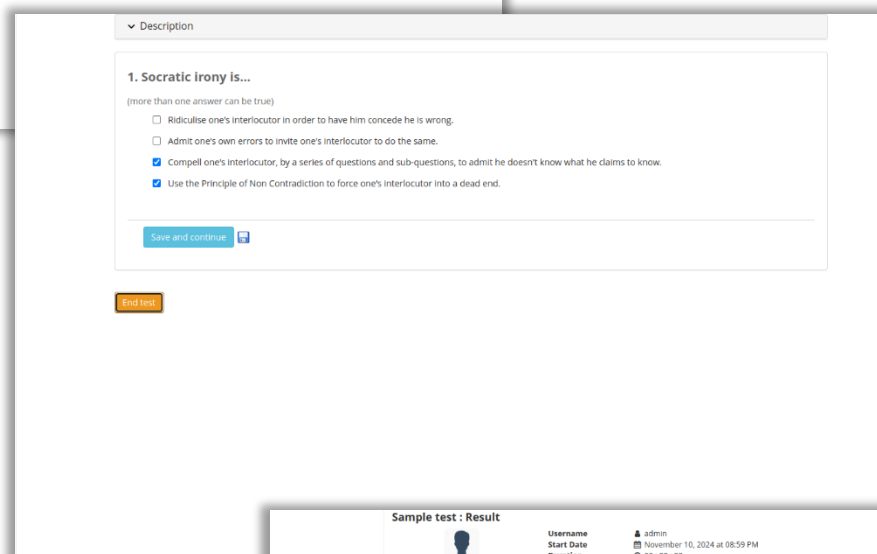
Description

1. Socratic irony is...

(more than one answer can be true)

Ridiculise one's interlocutor in order to have him concede he is wrong.

Admit one's own errors to invite one's interlocutor to do the same.

Compell one's interlocutor, by a series of questions and sub-questions, to admit he doesn't know what he claims to know.

Use the Principle of Non Contradiction to force one's interlocutor into a dead end.

Save and continue

End test

Sample test : Result

Username admin
Start Date November 10, 2024 at 08:59 PM
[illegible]